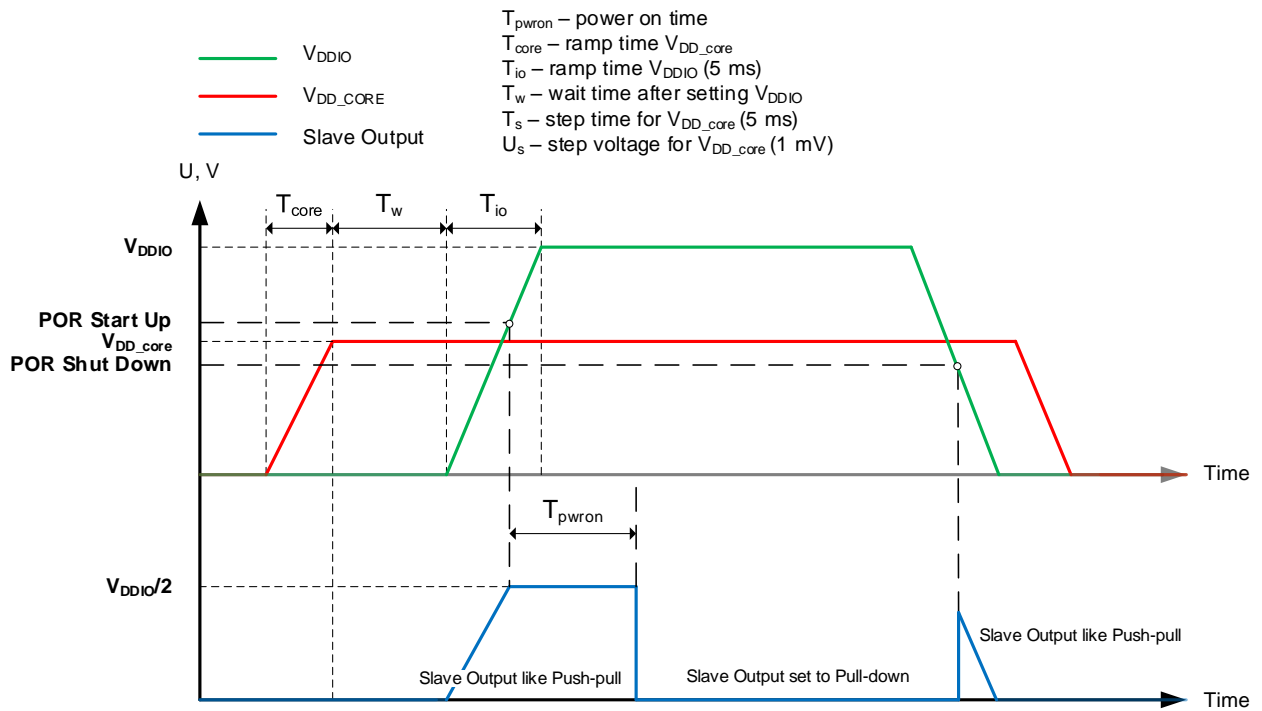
$V_{DDIO}$

$V_{DD\_CORE}$

Slave Output

$T_{pwron}$ – power on time
$T_{core}$ – ramp time $V_{DD\_core}$
$T_{io}$ – ramp time $V_{DDIO}$ (5 ms)
$T_{w}$ – wait time after setting $V_{DDIO}$
$T_{s}$ – step time for $V_{DD\_core}$ (5 ms)
$U_{s}$ – step voltage for $V_{DD\_core}$ (1 mV)

U, V

$T_{core}$

$T_{w}$

$T_{io}$

$V_{DDIO}$

POR Start Up

$V_{DD\_core}$

POR Shut Down

Time

$T_{pwron}$

$V_{DDIO}/2$

Slave Output like Push-pull

Slave Output like Push-pull

Slave Output set to Pull-down

Time